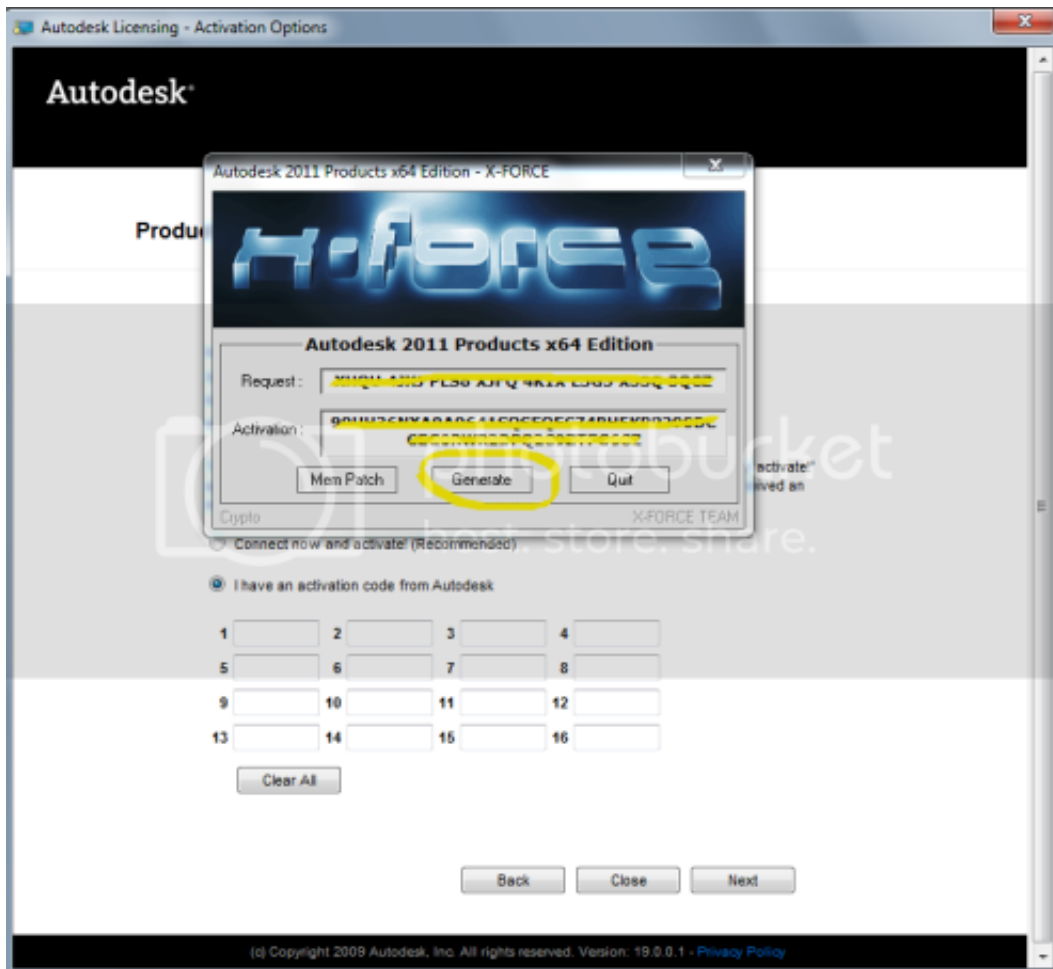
Autodesk Licensing - Activation Options

Autodesk

Produ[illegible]

Autodesk 2011 Products x64 Edition - X-FORCE

X-FORCE

Autodesk 2011 Products x64 Edition

Request : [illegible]

Activation : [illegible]

Mem Patch

Generate

Quit

Crypto

X-FORCE TEAM

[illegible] activate!"
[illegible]ived an

photobucket
host. store. share.

Connect now and activate! (Recommended)

I have an activation code from Autodesk

1
2
3
4
5
6
7
8
9
10
11
12
13
14
15
16

Clear All

Back

Close

Next

(c) Copyright 2009 Autodesk, Inc. All rights reserved. Version: 19.0.0.1 - Privacy Policy